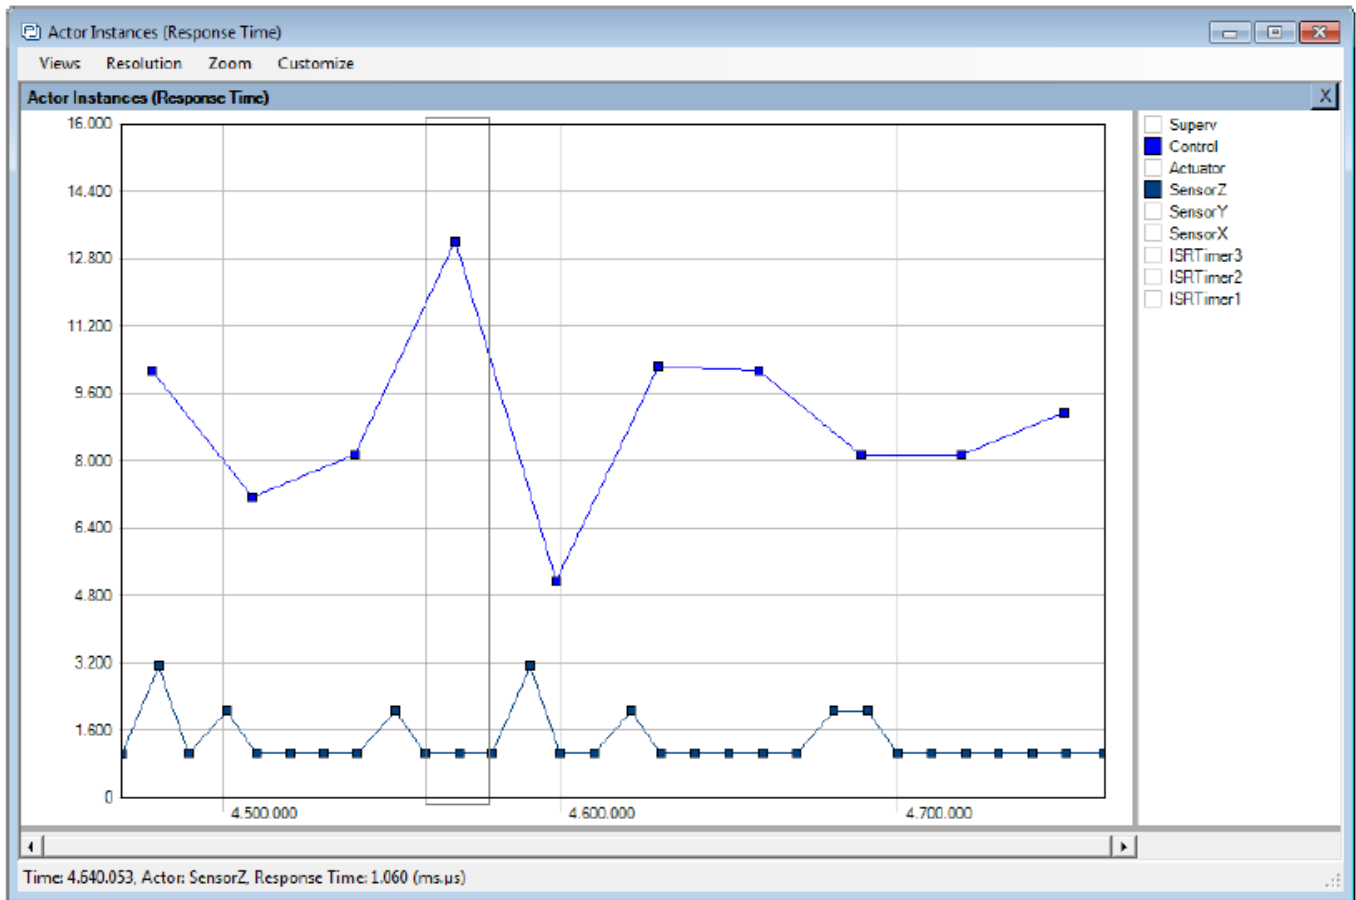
Actor Instances (Response Time)

Views Resolution Zoom Customize

Actor Instances (Response Time)

X

16.000
14.400
12.800
11.200
9.600
8.000
6.400
4.800
3.200
1.600
0

4.500.000
4.600.000
4.700.000

Superv
Control
Actuator
SensorZ
SensorY
SensorX
ISRTimer3
ISRTimer2
ISRTimer1

Time: 4.640.053, Actor: SensorZ, Response Time: 1.060 (ms.µs)